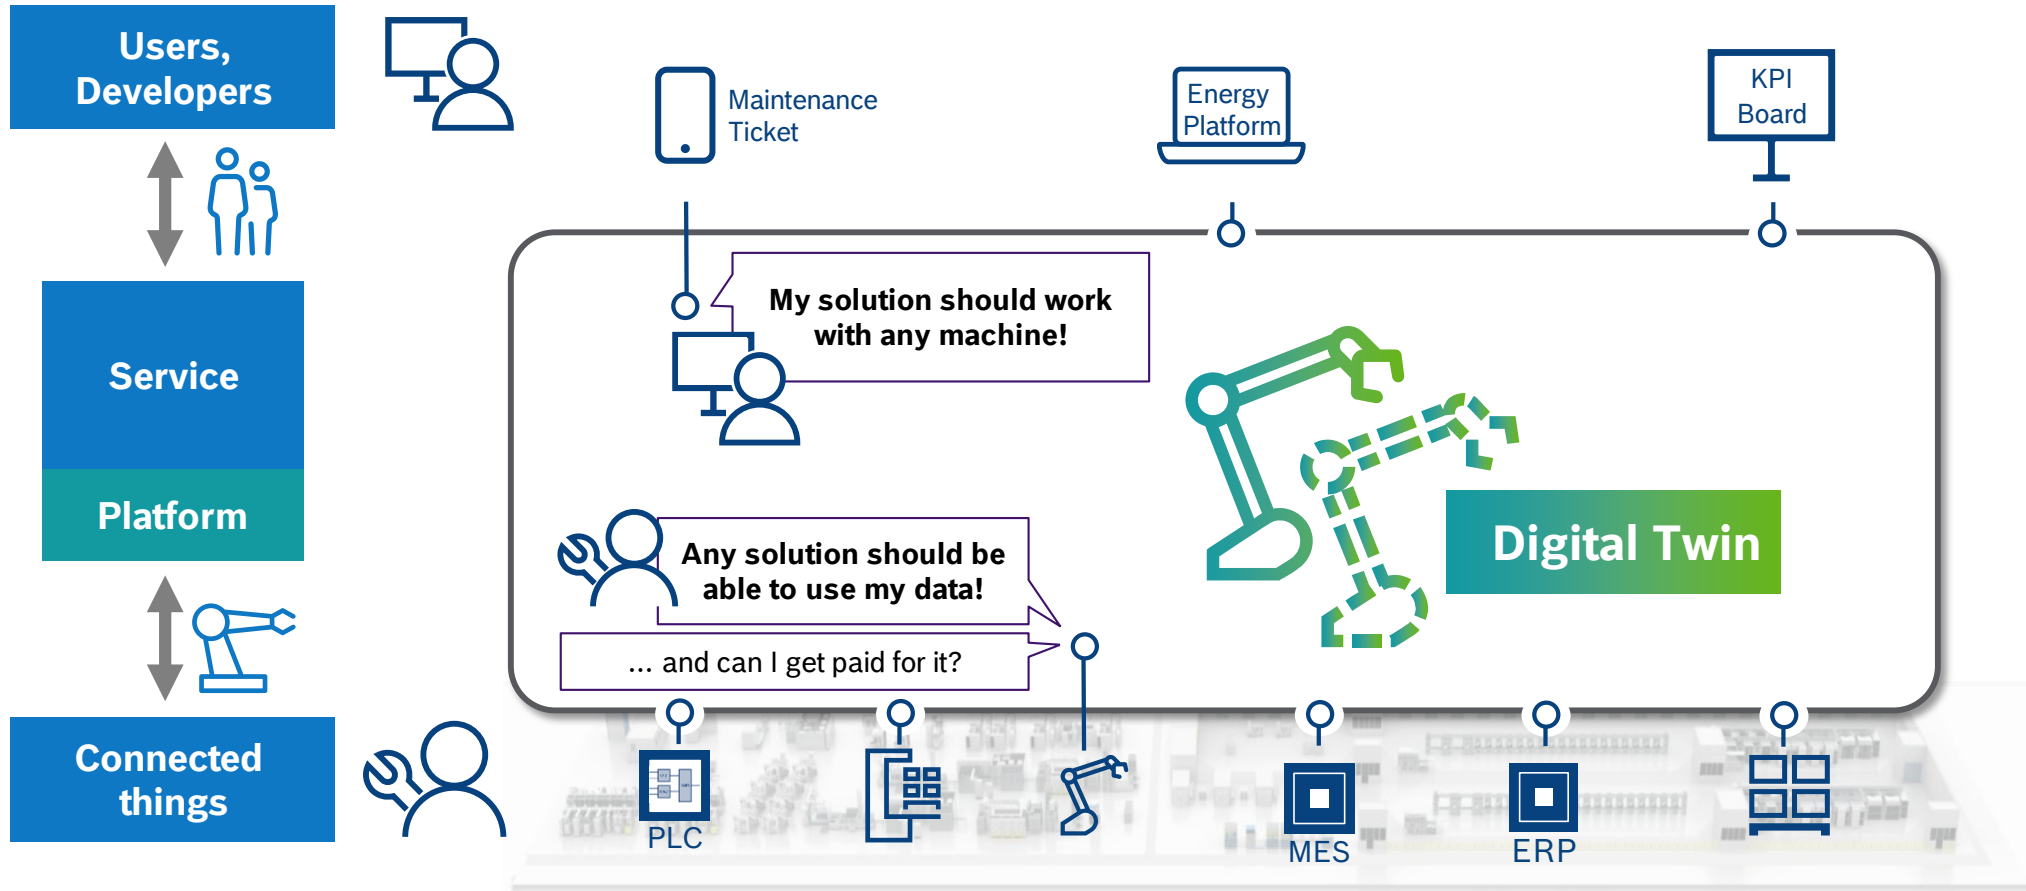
Users, Developers

Service

Platform

Connected things

Maintenance Ticket

Energy Platform

KPI Board

My solution should work with any machine!

Digital Twin

Any solution should be able to use my data!

... and can I get paid for it?

PLC

MES

ERP